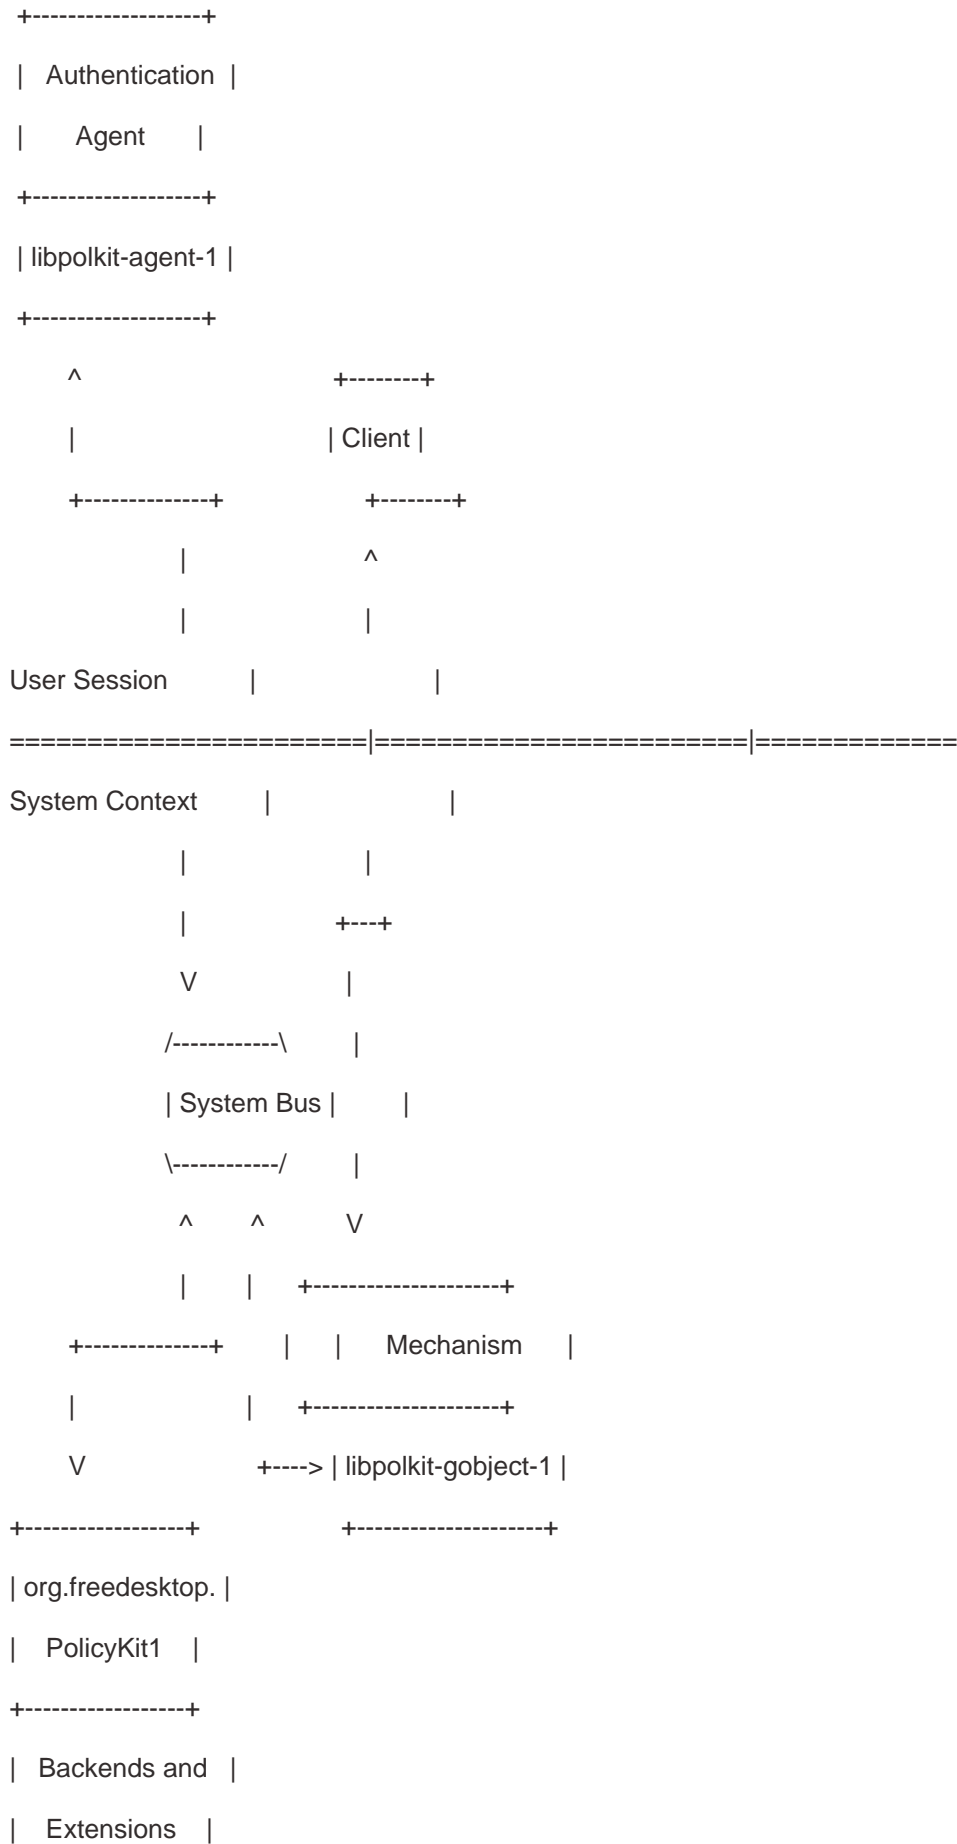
+-------------------+
| Authentication |
| Agent |
+-------------------+
| libpolkit-agent-1 |
+-------------------+
^ +--------+
| | Client |
+--------------+ +--------+
| ^
| |
User Session | |
=======================|=========================|=============
System Context | |
| |
| +---+
V |
/------------\ |
| System Bus | |
\------------/ |
^ ^ V
| | +---------------------+
+--------------+ | | Mechanism |
| | +---------------------+
V +----> | libpolkit-gobject-1 |
+------------------+ +---------------------+
| org.freedesktop. |
| PolicyKit1 |
+------------------+
| Backends and |
| Extensions |